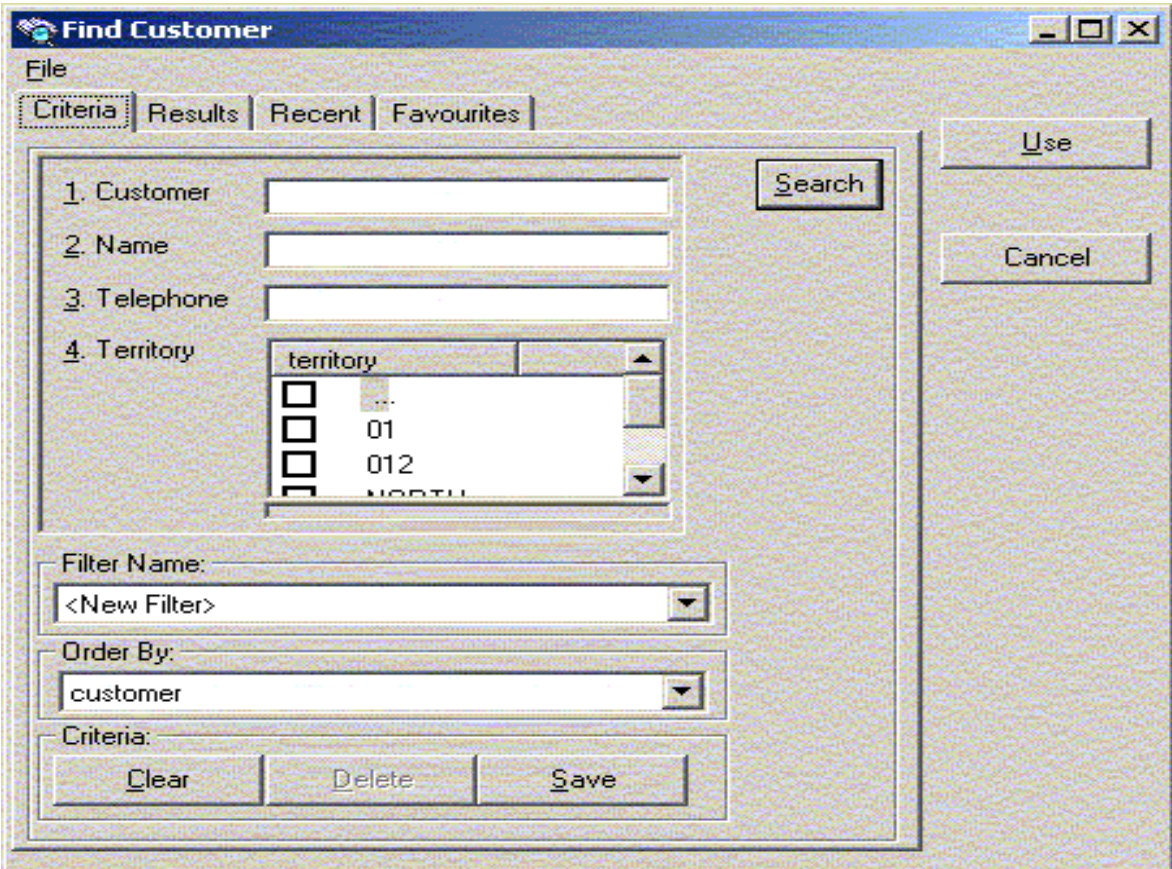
Find Customer

File

Criteria | Results | Recent | Favourites

Use

Cancel

1. Customer
2. Name
3. Telephone
4. Territory

Search

territory
...
01
012
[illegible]

Filter Name:
<New Filter>

Order By:
customer

Criteria:
Clear
Delete
Save